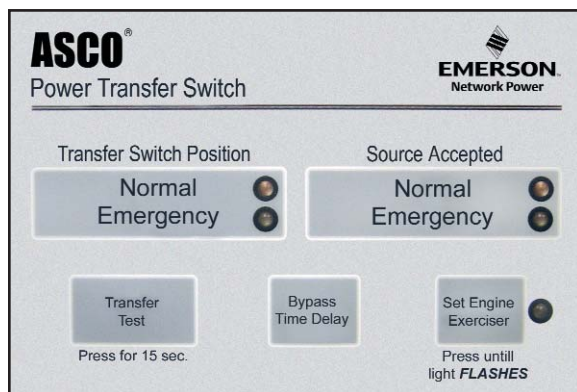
ASCO®
Power Transfer Switch

EMERSON.
Network Power

Transfer Switch Position
Normal
Emergency

Source Accepted
Normal
Emergency

Transfer Test
Press for 15 sec.

Bypass Time Delay

Set Engine Exerciser
Press untill light ***FLASHES***